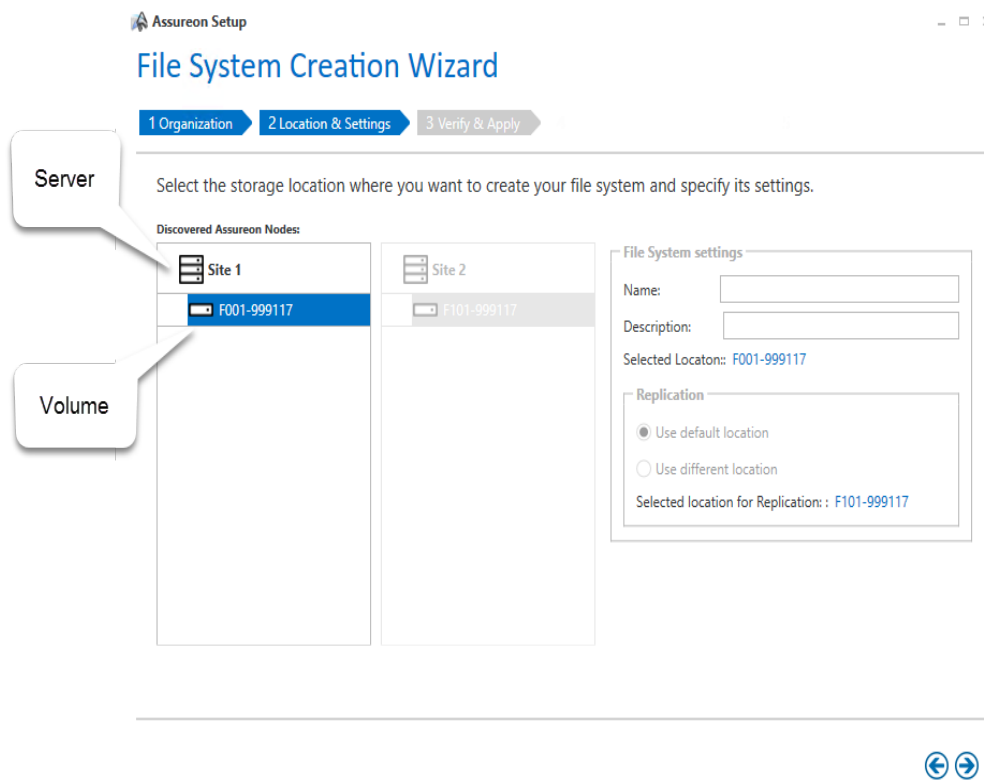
Assureon Setup

File System Creation Wizard

1 Organization
2 Location & Settings
3 Verify & Apply

Server

Select the storage location where you want to create your file system and specify its settings.

Discovered Assureon Nodes:

Site 1
F001-999117

Volume

Site 2
F101-999117

File System settings
Name:
Description:
Selected Locaton:: F001-999117

Replication
Use default location
Use different location
Selected location for Replication: : F101-999117